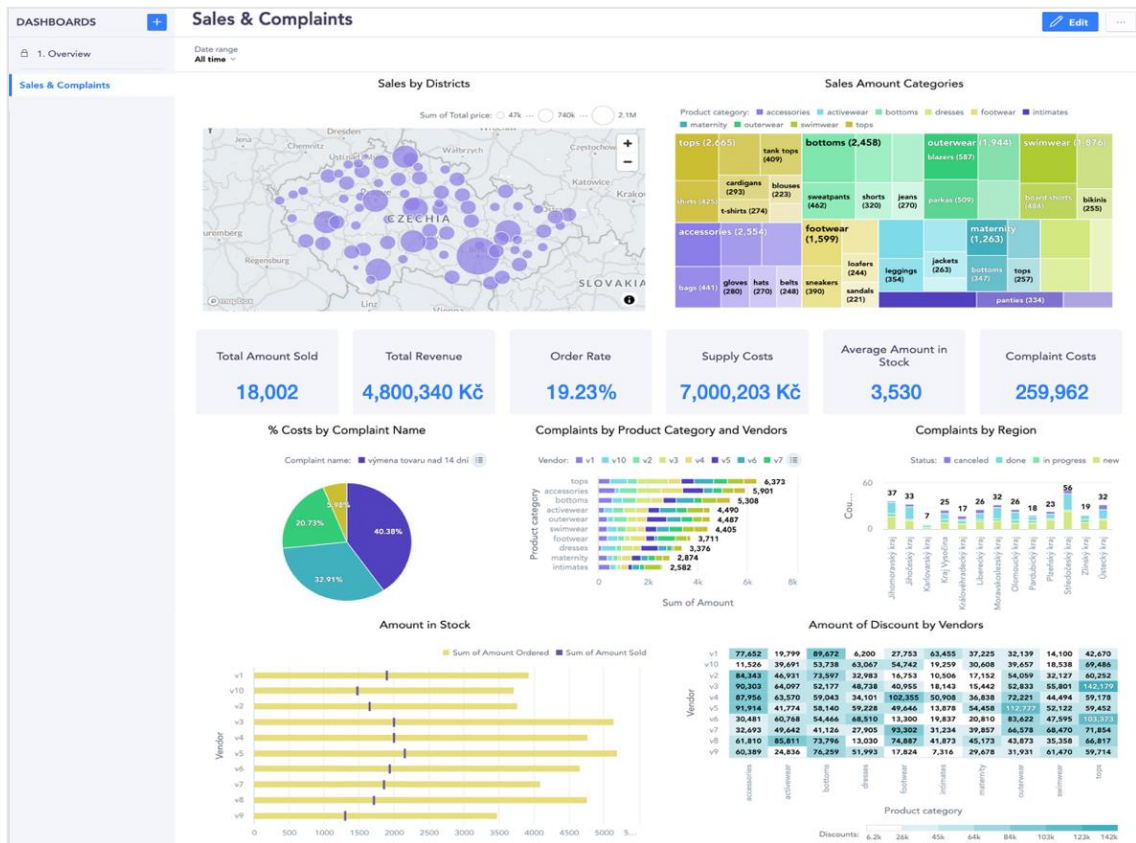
DASHBOARDS +
1. Overview
Sales & Complaints

Sales & Complaints
Edit ...

Date range
All time

Sales by Districts
Sum of Total price: 47k ... 740k ... 2.1M
Dresden
Czestochowa
Opole
Krakow
CZECHIA
Regensburg
SLOVAKIA
Linz
Vienna
© mapbox

Sales Amount Categories
Product category: accessories activewear bottoms dresses footwear intimates maternity outerwear swimwear tops
tops (2,665)
tank tops (409)
cardigans (293)
blouses (223)
shirts (425)
t-shirts (274)
bottoms (2,458)
sweatpants (462)
shorts (320)
jeans (270)
outerwear (1,944)
blazers (587)
parkas (509)
swimwear (1,876)
beach shorts (484)
bikinis (255)
accessories (2,554)
bags (441)
gloves (280)
hats (270)
belts (248)
footwear (1,599)
sneakers (390)
loafers (244)
sandals (221)
leggings (354)
jackets (263)
maternity (1,263)
bottoms (347)
tops (257)
panties (334)

Total Amount Sold
18,002
Total Revenue
4,800,340 Kč
Order Rate
19.23%
Supply Costs
7,000,203 Kč
Average Amount in Stock
3,530
Complaint Costs
259,962

% Costs by Complaint Name
Complaint name: výmena tovaru nad 14 dní
40.38%
32.91%
20.73%
5.98%

Complaints by Product Category and Vendors
Vendor: v1 v10 v2 v3 v4 v5 v6 v7
Product category
tops 6,373
accessories 5,901
bottoms 5,308
activewear 4,490
outerwear 4,487
swimwear 4,405
footwear 3,711
dresses 3,376
maternity 2,874
intimates 2,582
0 2k 4k 6k 8k
Sum of Amount

Complaints by Region
Status: canceled done in progress new
Cou...
60
40
20
0
37 33 7 25 17 26 32 26 21 23 56 19 32
Jihomoravský kraj
Jihočeský kraj
Karlovarský kraj
Kraj Vysočina
Královéhradecký kraj
Liberecký kraj
Moravskoslezský kraj
Olomoucký kraj
Pardubický kraj
Plzeňský kraj
Středočeský kraj
Zlínský kraj
Ústecký kraj

Amount in Stock
Sum of Amount Ordered Sum of Amount Sold
Vendor
v1
v10
v2
v3
v4
v5
v6
v7
v8
v9
0 500 1000 1500 2000 2500 3000 3500 4000 4500 5000 5...

Amount of Discount by Vendors
Vendor
| | accessories | activewear | bottoms | dresses | footwear | intimates | maternity | outerwear | swimwear | tops |
|---|---|---|---|---|---|---|---|---|---|---|
| v1 | 77,652 | 19,799 | 89,672 | 6,200 | 27,753 | 63,455 | 37,225 | 32,139 | 14,100 | 42,670 |
| v10 | 11,526 | 39,691 | 53,738 | 63,067 | 54,742 | 19,259 | 30,608 | 39,657 | 18,538 | 69,486 |
| v2 | 84,343 | 46,931 | 73,597 | 32,983 | 16,753 | 10,506 | 17,152 | 54,059 | 32,127 | 60,252 |
| v3 | 90,303 | 64,097 | 52,177 | 48,738 | 40,955 | 18,143 | 15,442 | 52,833 | 55,801 | 142,179 |
| v4 | 87,956 | 63,570 | 59,043 | 34,101 | 102,355 | 50,908 | 72,221 | 44,494 | 59,178 |
| v5 | 91,914 | 41,774 | 58,140 | 59,228 | 49,646 | 13,878 | 54,458 | 112,777 | 52,122 | 59,452 |
| v6 | 30,481 | 60,768 | 54,466 | 68,510 | 13,300 | 19,837 | 20,810 | 83,622 | 47,595 | 103,373 |
| v7 | 32,693 | 49,642 | 41,126 | 27,905 | 93,302 | 31,234 | 39,857 | 66,578 | 68,470 | 71,854 |
| v8 | 61,810 | 85,811 | 73,796 | 13,030 | 74,887 | 41,873 | 45,173 | 43,873 | 35,358 | 66,817 |
| v9 | 60,389 | 24,836 | 76,259 | 51,993 | 17,824 | 7,316 | 29,678 | 31,931 | 61,470 | 59,171 |
Product category
Discounts: 6.2k 26k 45k 64k 84k 103k 123k 142k